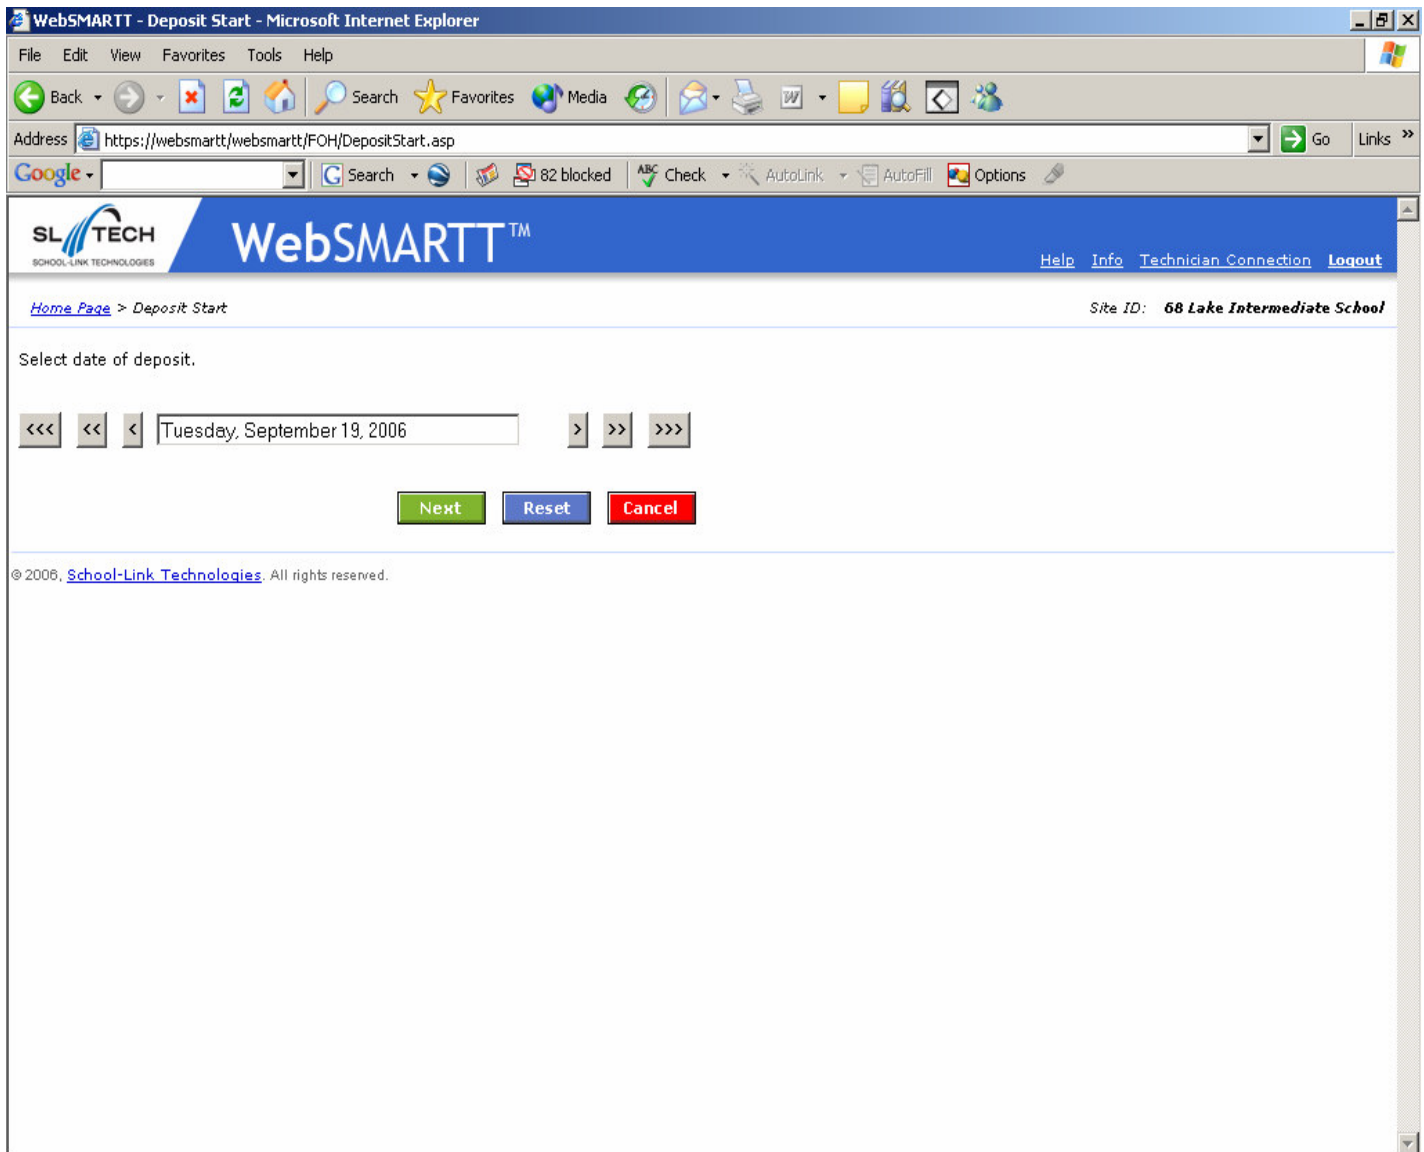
WebSMARTT - Deposit Start - Microsoft Internet Explorer

File Edit View Favorites Tools Help

Back Search Favorites Media

Address https://websmartt/websmartt/FOH/DepositStart.asp Go Links »

Google Search 82 blocked Check AutoLink AutoFill Options

SL TECH SCHOOL-LINK TECHNOLOGIES

WebSMARTT™

Help Info Technician Connection Logout

Home Page > Deposit Start

Site ID: 68 Lake Intermediate School

Select date of deposit.

<<< << < Tuesday, September 19, 2006 > >> >>>

Next Reset Cancel

© 2006, School-Link Technologies. All rights reserved.